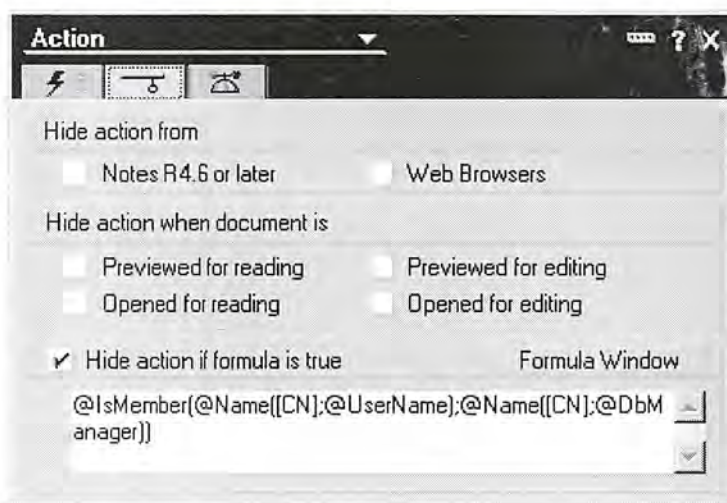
Action

Hide action from

Notes R4.6 or later

Web Browsers

Hide action when document is

Previewed for reading

Previewed for editing

Opened for reading

Opened for editing

✓ Hide action if formula is true

Formula Window

@IsMember(@Name([CN];@UserName);@Name([CN];@DbManager))